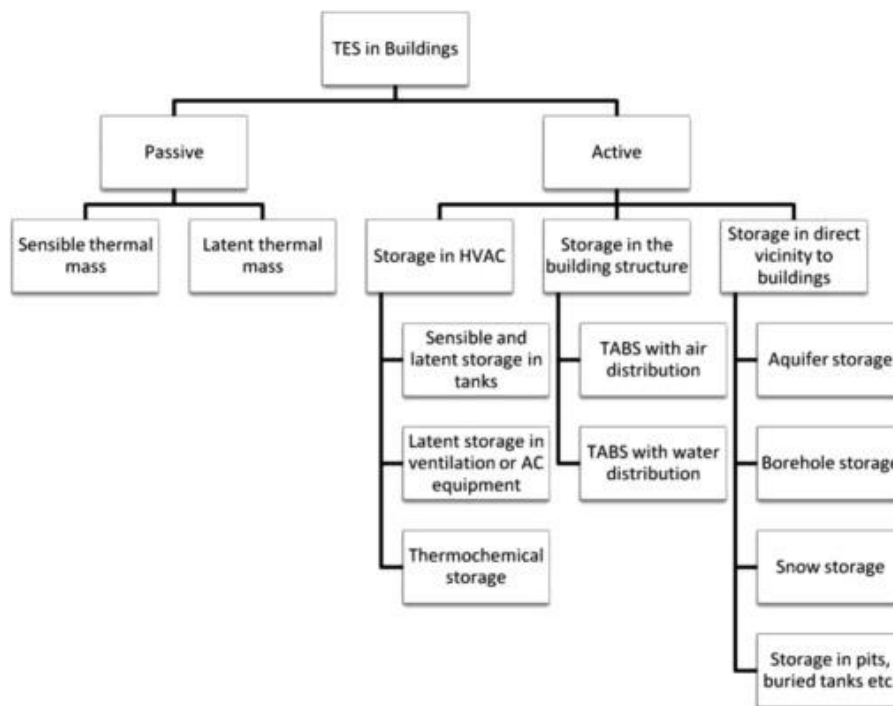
TES in Buildings

Passive

Active

Sensible thermal mass

Latent thermal mass

Storage in HVAC

Storage in the building structure

Storage in direct vicinity to buildings

Sensible and latent storage in tanks

Latent storage in ventilation or AC equipment

Thermochemical storage

TABS with air distribution

TABS with water distribution

Aquifer storage

Borehole storage

Snow storage

Storage in pits, buried tanks etc